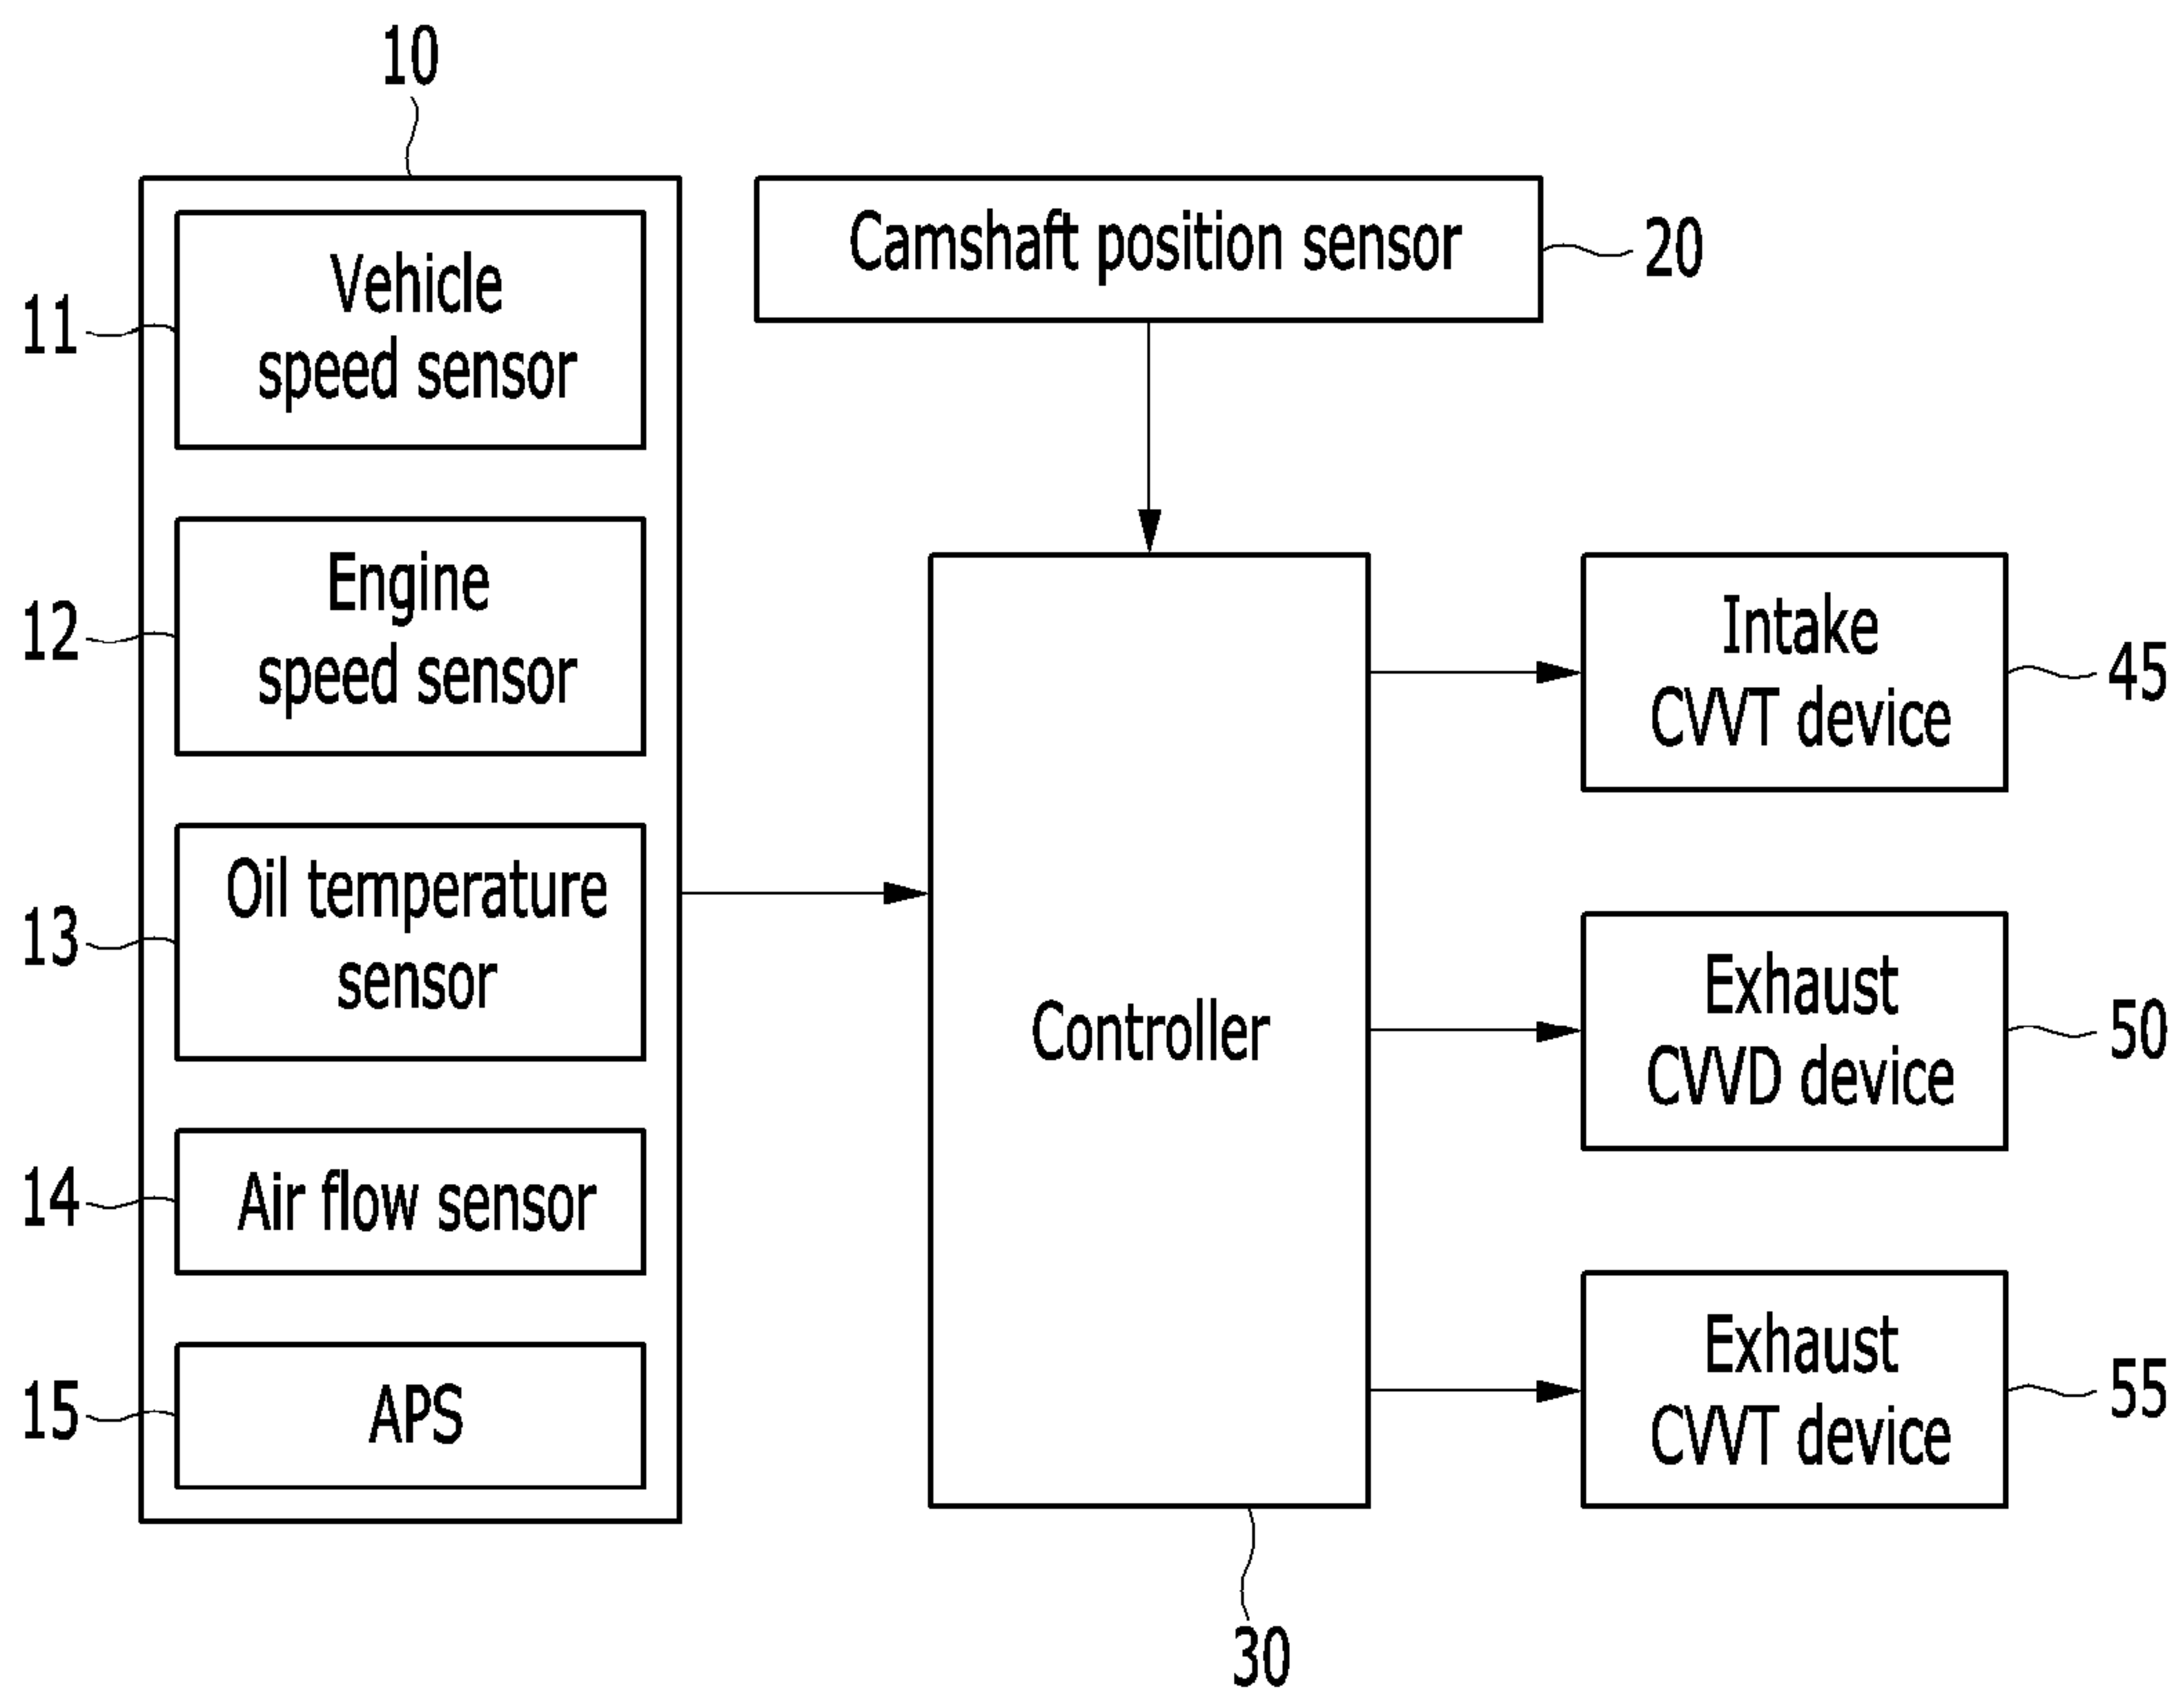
10

11 Vehicle speed sensor

12 Engine speed sensor

13 Oil temperature sensor

14 Air flow sensor

15 APS

Camshaft position sensor 20

Controller

30

Intake CVVT device 45

Exhaust CVVD device 50

Exhaust CVVT device 55